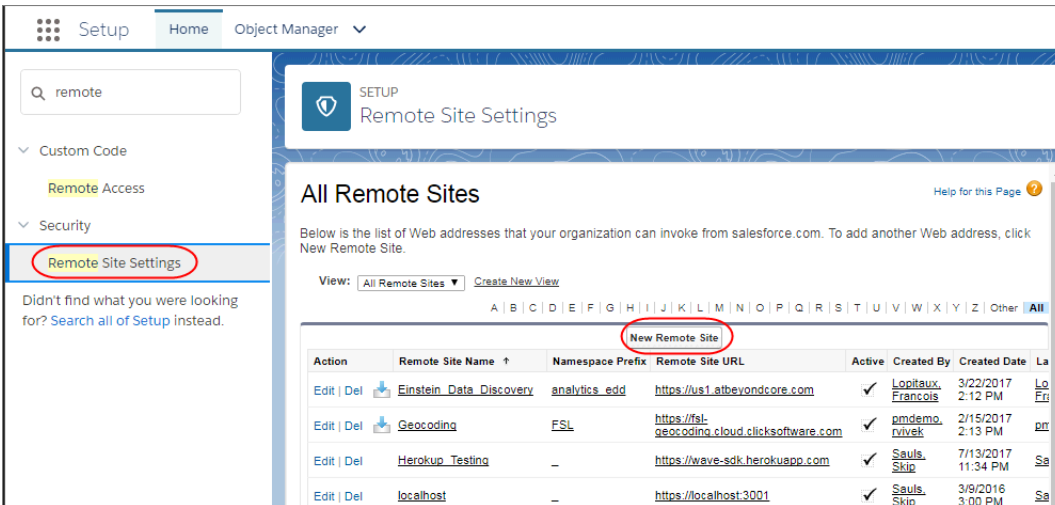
Setup Home Object Manager

remote

Custom Code

Remote Access

Security

Remote Site Settings

Didn't find what you were looking for? Search all of Setup instead.

SETUP
Remote Site Settings

All Remote Sites

Help for this Page

Below is the list of Web addresses that your organization can invoke from salesforce.com. To add another Web address, click New Remote Site.

View: All Remote Sites Create New View

A | B | C | D | E | F | G | H | I | J | K | L | M | N | O | P | Q | R | S | T | U | V | W | X | Y | Z | Other All

New Remote Site

| Action | Remote Site Name ↑ | Namespace Prefix | Remote Site URL | Active | Created By | Created Date | La |
|---|---|---|---|---|---|---|---|
| Edit \| Del | Einstein_Data_Discovery | analytics_edd | https://us1.atbeyondcore.com | ✓ | Lopitaux, Francois | 3/22/2017 2:12 PM | Lo |
| Edit \| Del | Geocoding | FSL | https://fsl-geocoding.cloud.clicksoftware.com | ✓ | pmdemo, rvivek | 2/15/2017 2:13 PM | pm |
| Edit \| Del | Herokup_Testing | _ | https://wave-sdk.herokuapp.com | ✓ | Sauls, Skip | 7/13/2017 11:34 PM | Sa |
| Edit \| Del | localhost | _ | https://localhost:3001 | ✓ | Sauls, Skip | 3/9/2016 3:00 PM | Sa |